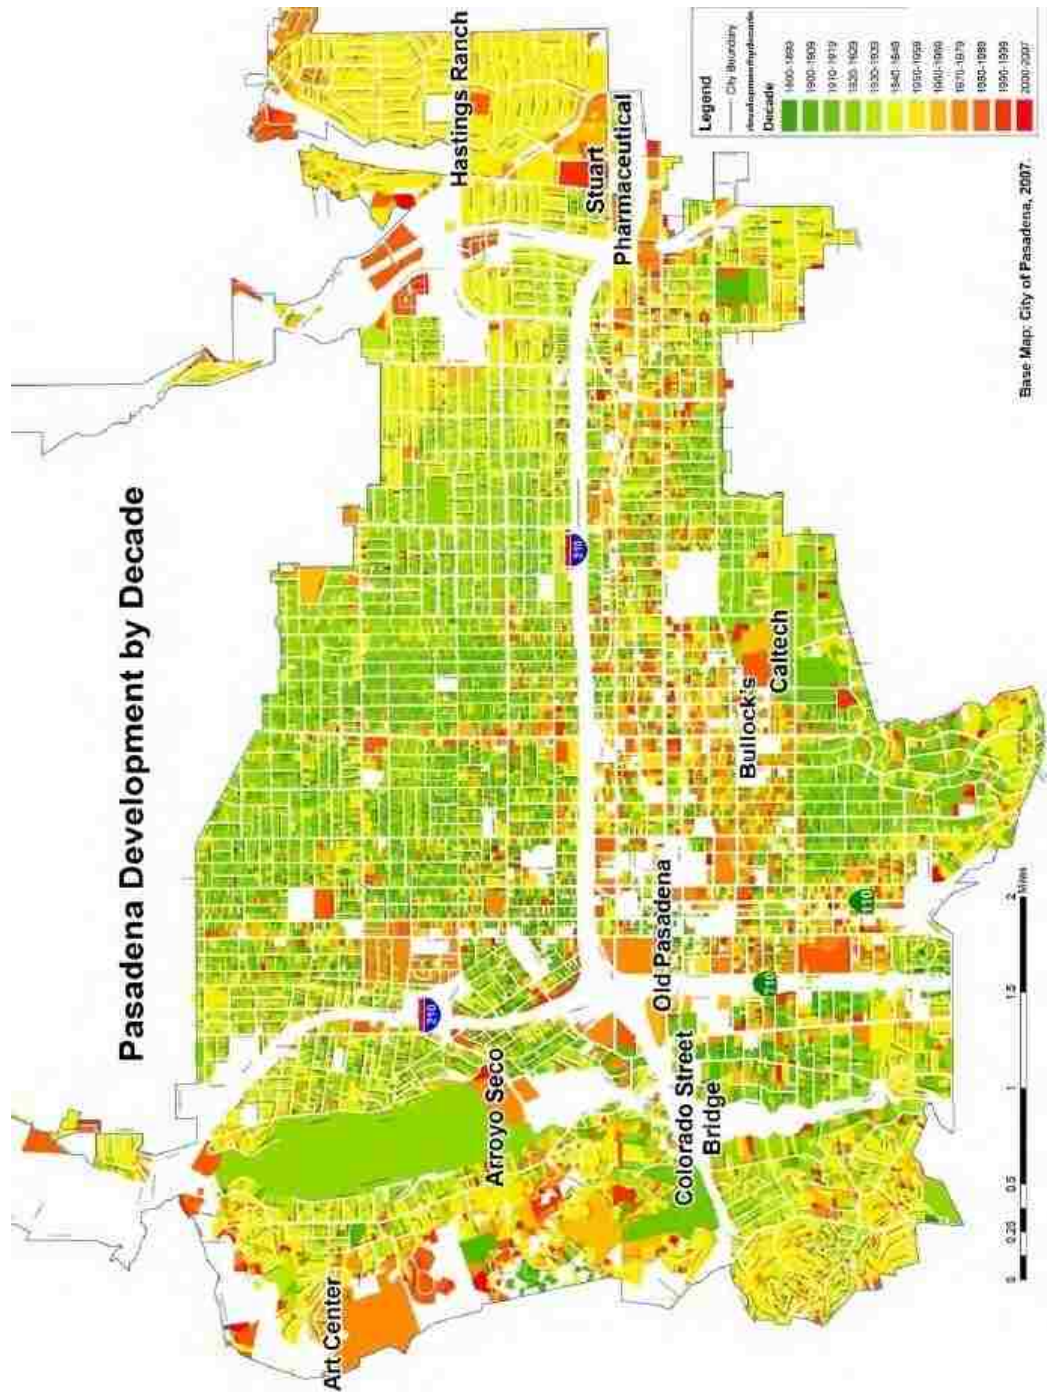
Pasadena Development by Decade

Legend
City Boundary
developmentbydecade
Decade
1880-1899
1900-1909
1910-1919
1920-1929
1930-1939
1940-1949
1950-1959
1960-1969
1970-1979
1980-1989
1990-1999
2000-2007

Hastings Ranch
Stuart Pharmaceutical
Caltech
Bullock's
Old Pasadena
Colorado Street Bridge
Arroyo Seco
Art Center

210
210
110
110

0 0.25 0.5 1 1.5 2 Miles

Base Map: City of Pasadena, 2007.